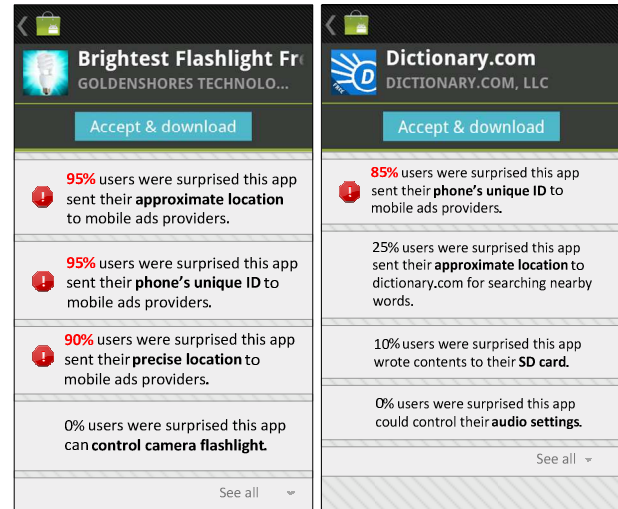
Brightest Flashlight Fre
GOLDENSHORES TECHNOLO...

Accept & download

95% users were surprised this app sent their approximate location to mobile ads providers.

95% users were surprised this app sent their phone's unique ID to mobile ads providers.

90% users were surprised this app sent their precise location to mobile ads providers.

0% users were surprised this app can control camera flashlight.

See all

Dictionary.com
DICTIONARY.COM, LLC

Accept & download

85% users were surprised this app sent their phone's unique ID to mobile ads providers.

25% users were surprised this app sent their approximate location to dictionary.com for searching nearby words.

10% users were surprised this app wrote contents to their SD card.

0% users were surprised this app could control their audio settings.

See all